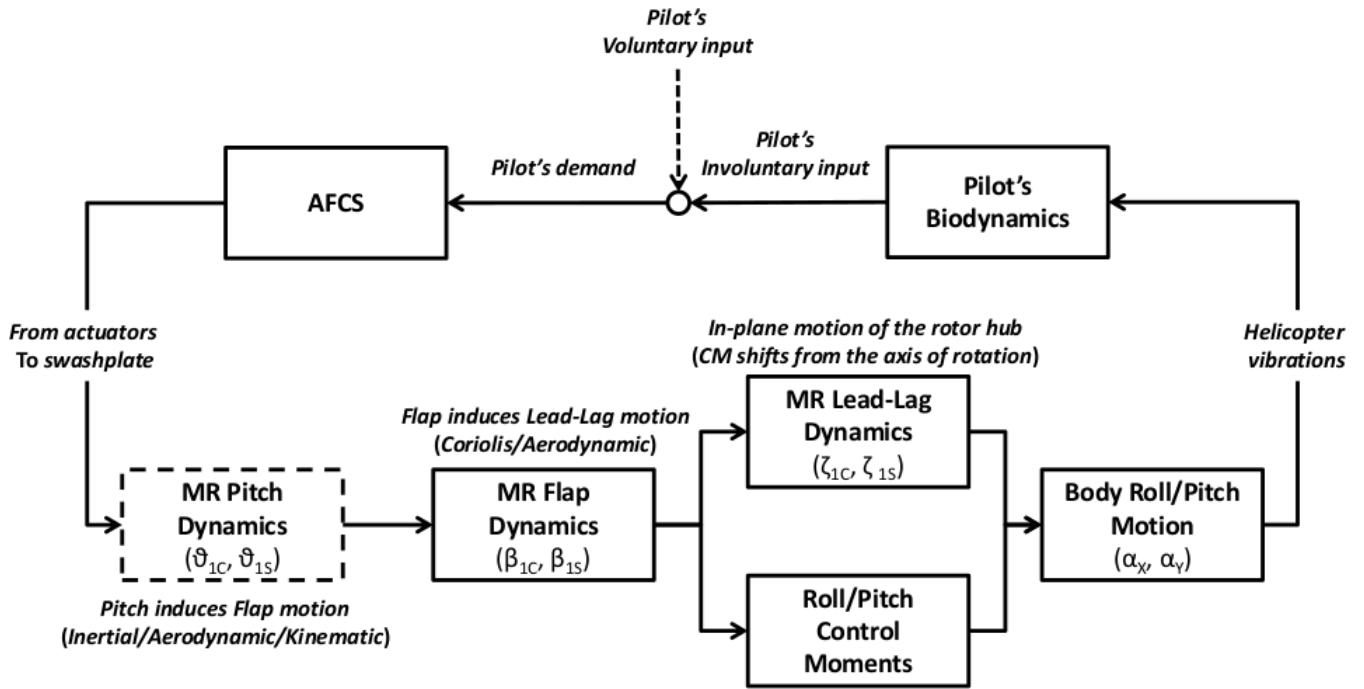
Pilot's Voluntary input

Pilot's demand

Pilot's Involuntary input

AFCS

Pilot's Biodynamics

From actuators To swashplate

In-plane motion of the rotor hub (CM shifts from the axis of rotation)

Helicopter vibrations

Flap induces Lead-Lag motion (Coriolis/Aerodynamic)

MR Lead-Lag Dynamics ($\zeta_{1C}$, $\zeta_{1S}$)

MR Pitch Dynamics ($\vartheta_{1C}$, $\vartheta_{1S}$)

MR Flap Dynamics ($\beta_{1C}$, $\beta_{1S}$)

Body Roll/Pitch Motion ($\alpha_X$, $\alpha_Y$)

Pitch induces Flap motion (Inertial/Aerodynamic/Kinematic)

Roll/Pitch Control Moments